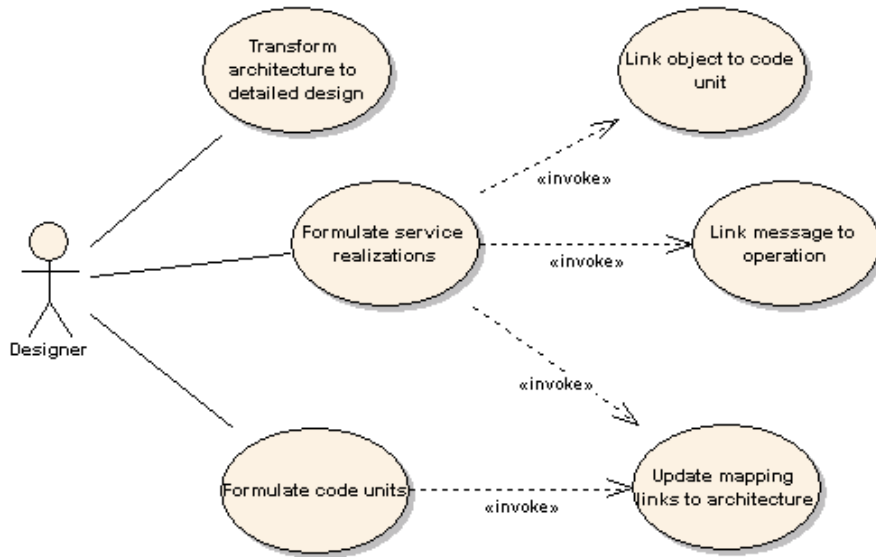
Transform architecture to detailed design

Link object to code unit

«invoke»

Formulate service realizations

Link message to operation

«invoke»

Designer

«invoke»

Formulate code units

«invoke»

Update mapping links to architecture